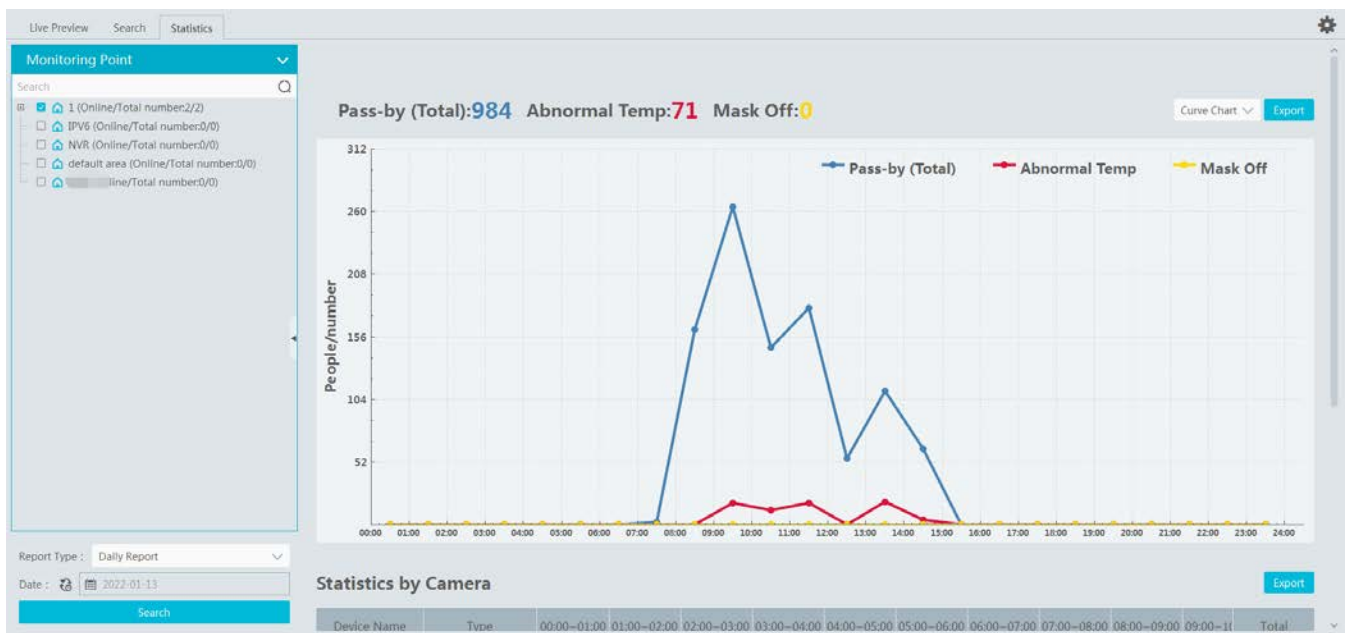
Live Preview Search Statistics

Monitoring Point

Search

1 (Online/Total number:2/2)
IPV6 (Online/Total number:0/0)
NVR (Online/Total number:0/0)
default area (Online/Total number:0/0)
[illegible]line/Total number:0/0)

Report Type : Daily Report

Date : 2022-01-13

Search

Pass-by (Total):984 Abnormal Temp:71 Mask Off:0

Curve Chart Export

Pass-by (Total) Abnormal Temp Mask Off

People/number

312
260
208
156
104
52

00:00 01:00 02:00 03:00 04:00 05:00 06:00 07:00 08:00 09:00 10:00 11:00 12:00 13:00 14:00 15:00 16:00 17:00 18:00 19:00 20:00 21:00 22:00 23:00 24:00

Statistics by Camera

Export

| Device Name | Type | 00:00~01:00 | 01:00~02:00 | 02:00~03:00 | 03:00~04:00 | 04:00~05:00 | 05:00~06:00 | 06:00~07:00 | 07:00~08:00 | 08:00~09:00 | 09:00~1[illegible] | Total |
|---|---|---|---|---|---|---|---|---|---|---|---|---|